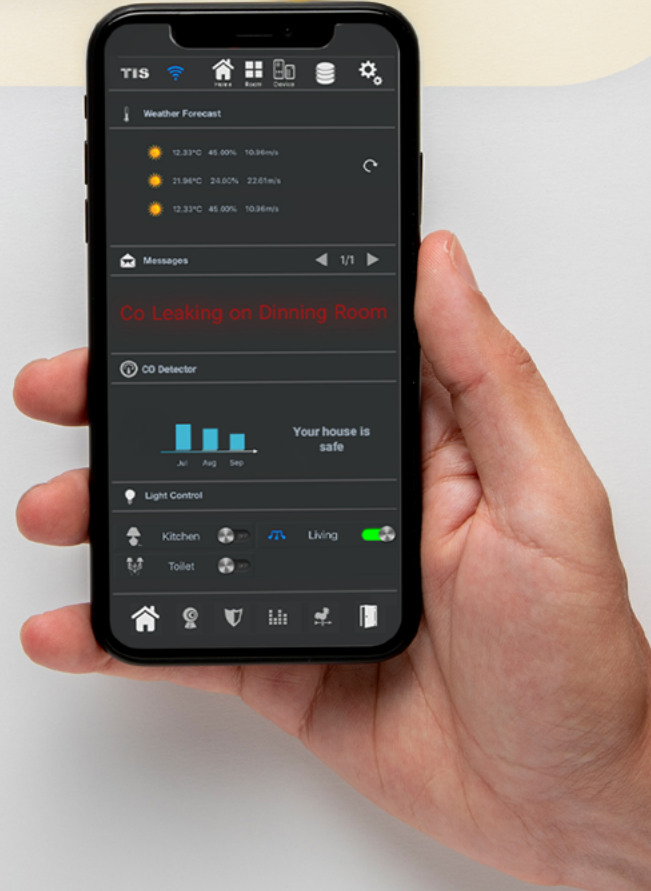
TIS

Home Room Device

Weather Forecast

12.33°C 45.00% 10.36m/s

21.96°C 24.00% 22.61m/s

12.33°C 45.00% 10.36m/s

Messages

1/1

Co Leaking on Dinning Room

CO Detector

Jul Aug Sep

Your house is safe

Light Control

Kitchen

off

Living

Toilet

off